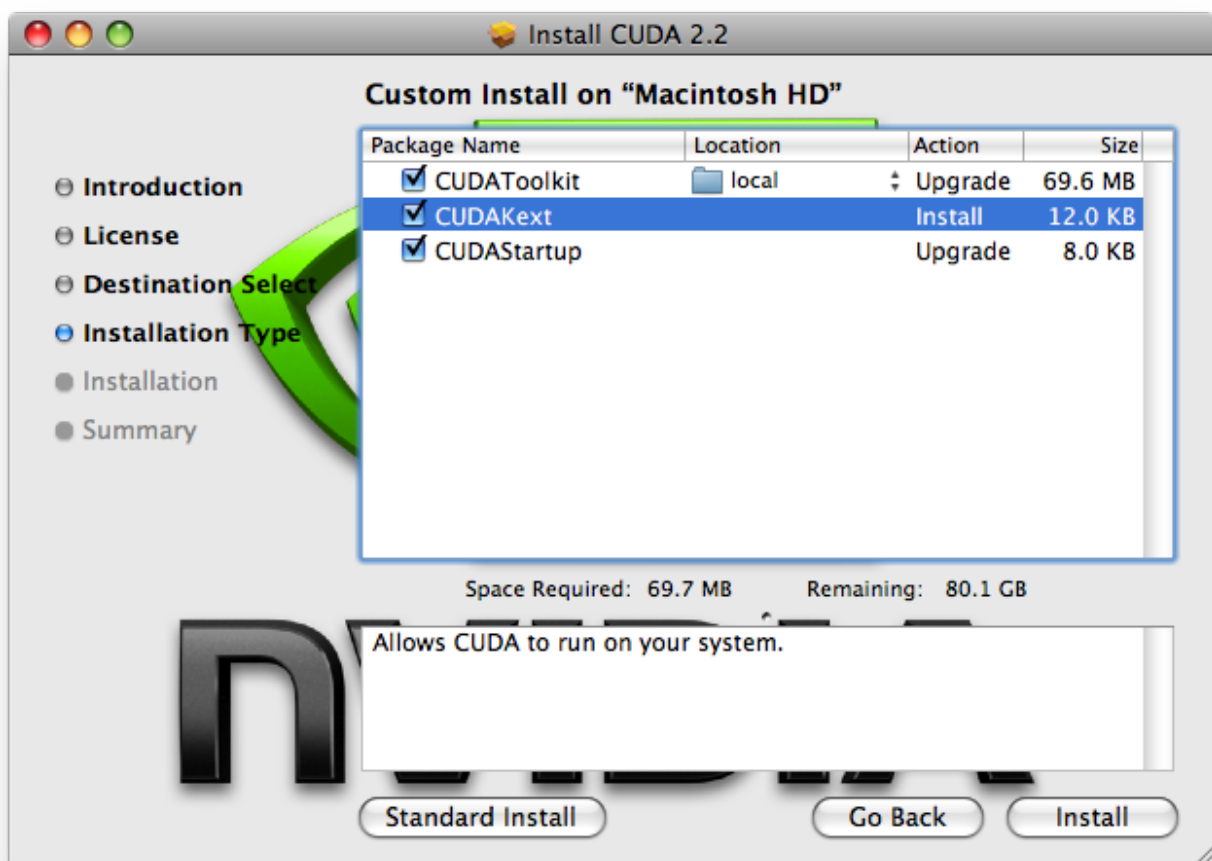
Install CUDA 2.2

Custom Install on "Macintosh HD"

Introduction
License
Destination Select
Installation Type
Installation
Summary

| Package Name | Location | Action | Size |
|---|---|---|---|
| CUDAToolkit | local | Upgrade | 69.6 MB |
| CUDAKext | | Install | 12.0 KB |
| CUDAStartup | | Upgrade | 8.0 KB |

Space Required: 69.7 MB Remaining: 80.1 GB

Allows CUDA to run on your system.

Standard Install
Go Back
Install